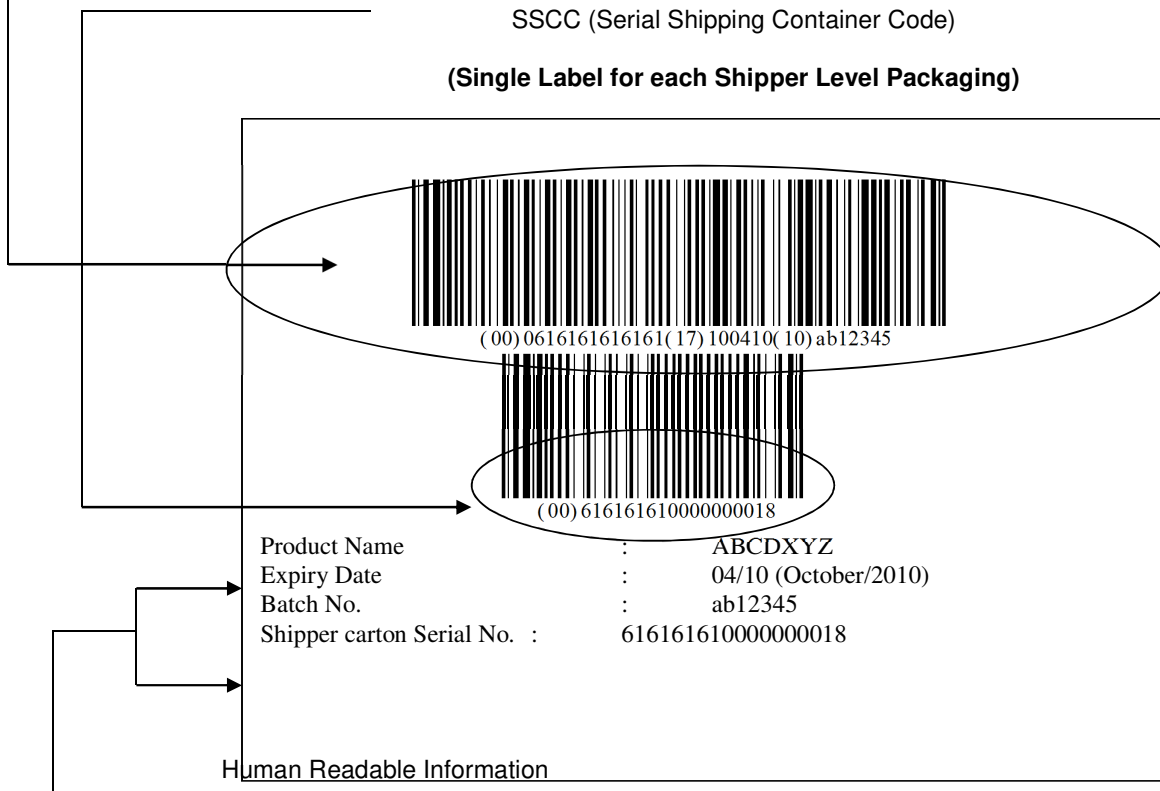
SSCC (Serial Shipping Container Code)

**(Single Label for each Shipper Level Packaging)**

(00) 06161616161616(17) 100410(10) ab12345

(00) 616161610000000018

Product Name : ABCDXYZ
Expiry Date : 04/10 (October/2010)
Batch No. : ab12345
Shipper carton Serial No. : 616161610000000018

Human Readable Information